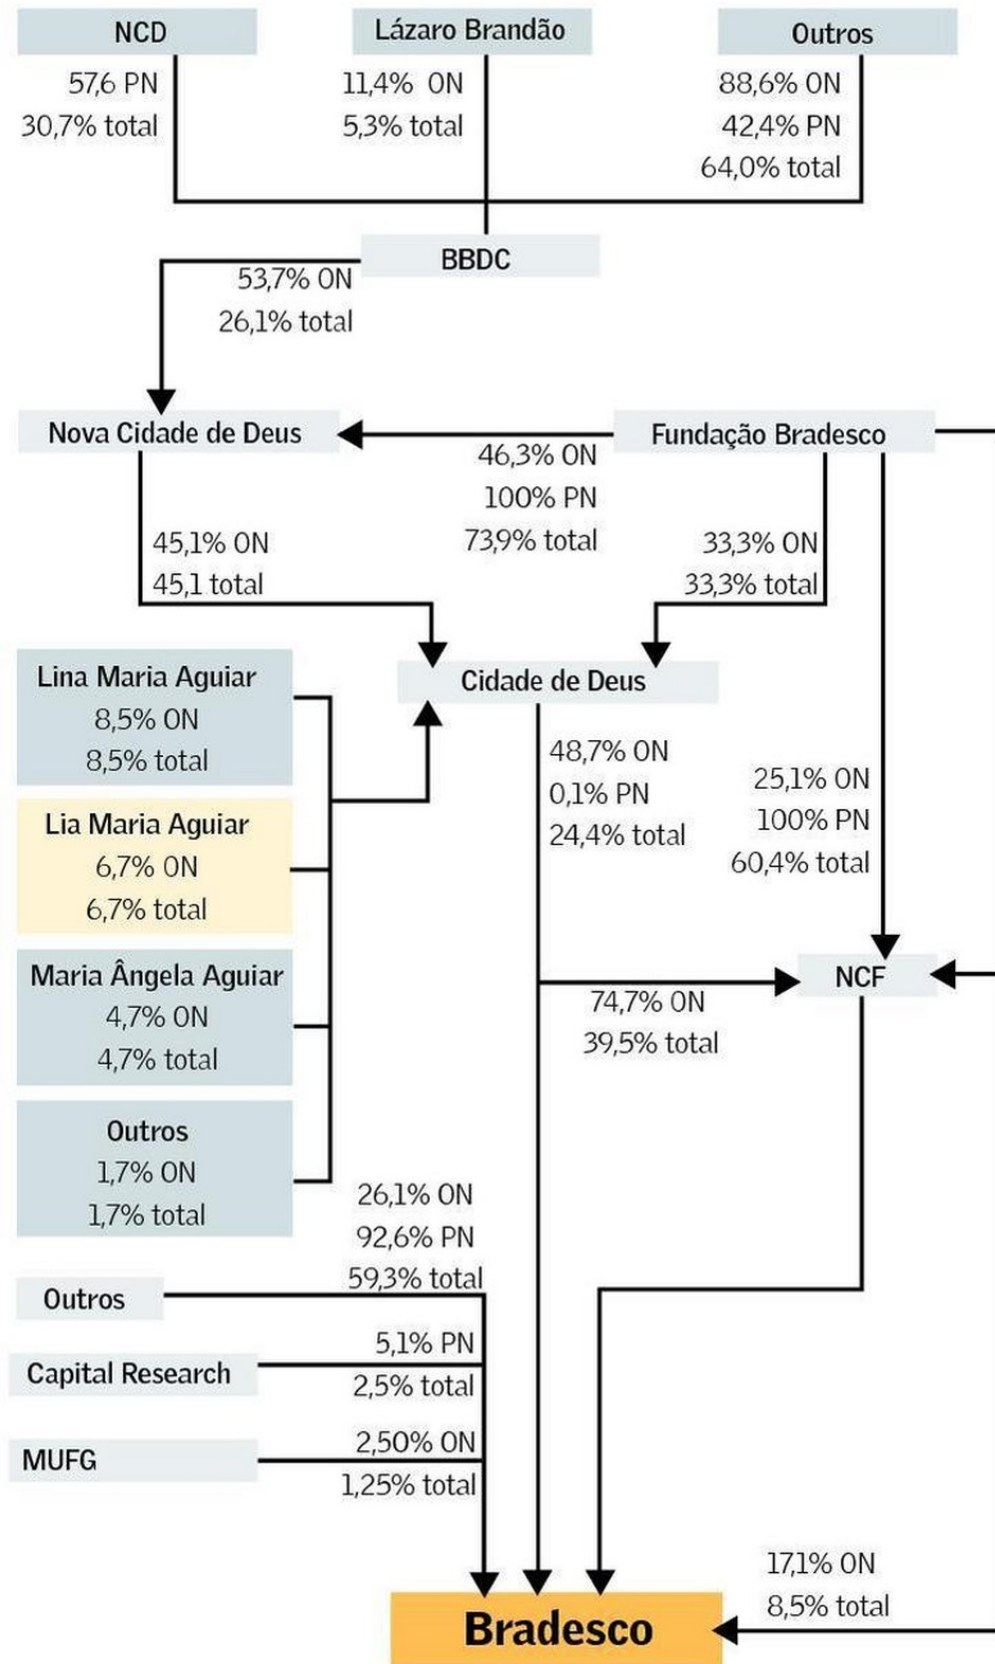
NCD
57,6 PN
30,7% total

Lázaro Brandão
11,4% ON
5,3% total

Outros
88,6% ON
42,4% PN
64,0% total

BBDC
53,7% ON
26,1% total

Nova Cidade de Deus

Fundação Bradesco
46,3% ON
100% PN
73,9% total

45,1% ON
45,1 total

33,3% ON
33,3% total

Lina Maria Aguiar
8,5% ON
8,5% total

Cidade de Deus
48,7% ON
0,1% PN
24,4% total

25,1% ON
100% PN
60,4% total

Lia Maria Aguiar
6,7% ON
6,7% total

Maria Ângela Aguiar
4,7% ON
4,7% total

NCF
74,7% ON
39,5% total

Outros
1,7% ON
1,7% total

26,1% ON
92,6% PN
59,3% total

Outros

Capital Research
5,1% PN
2,5% total

MUFG
2,50% ON
1,25% total

17,1% ON
8,5% total

Bradesco